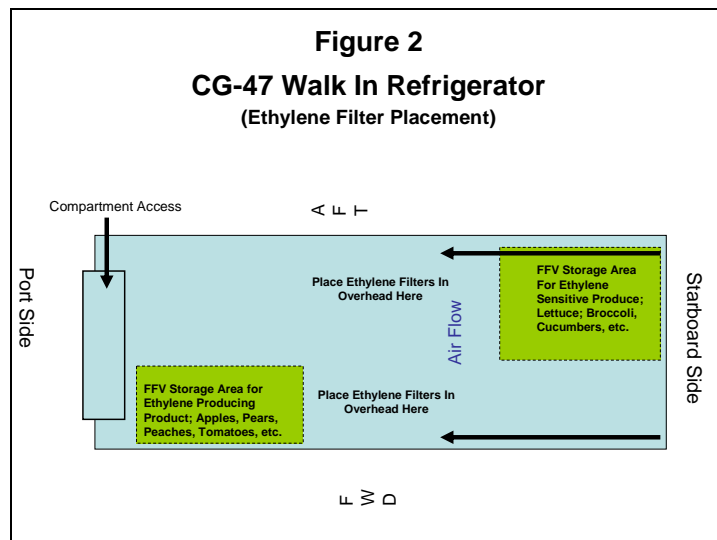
Figure 2
CG-47 Walk In Refrigerator
(Ethylene Filter Placement)

Compartment Access

AFT

Port Side

Place Ethylene Filters In Overhead Here

FFV Storage Area For Ethylene Sensitive Produce; Lettuce; Broccoli, Cucumbers, etc.

Starboard Side

Air Flow

Place Ethylene Filters In Overhead Here

FFV Storage Area for Ethylene Producing Product; Apples, Pears, Peaches, Tomatoes, etc.

FWD